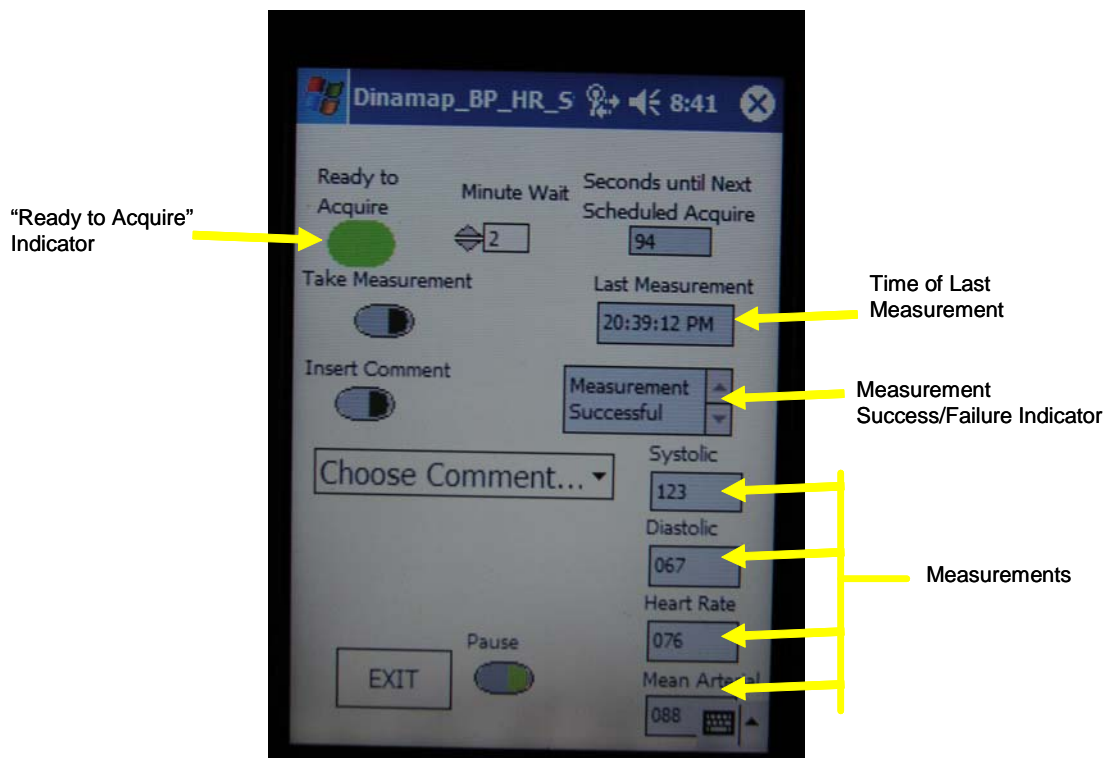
Dinamap_BP_HR_S 8:41

"Ready to Acquire" Indicator

Ready to Acquire

Minute Wait

2

Seconds until Next Scheduled Acquire

94

Take Measurement

Last Measurement

20:39:12 PM

Time of Last Measurement

Insert Comment

Measurement Successful

Measurement Success/Failure Indicator

Choose Comment...

Systolic

123

Diastolic

067

Measurements

Heart Rate

076

Pause

EXIT

Mean Art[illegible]

088